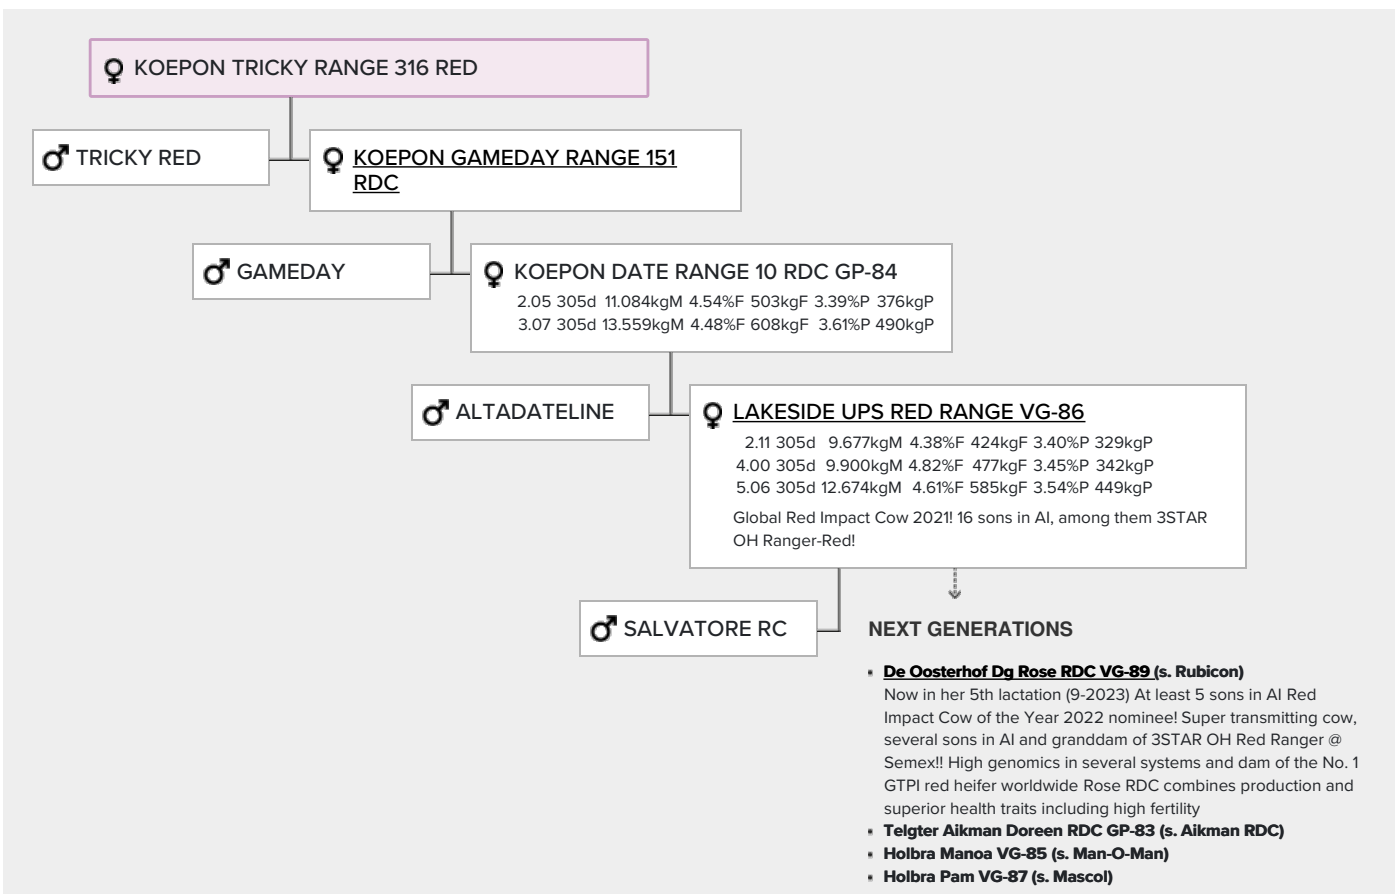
♀ KOEPON TRICKY RANGE 316 RED

♂ TRICKY RED

♀ KOEPON GAMEDAY RANGE 151 RDC

♂ GAMEDAY

♀ KOEPON DATE RANGE 10 RDC GP-84
2.05 305d 11.084kgM 4.54%F 503kgF 3.39%P 376kgP
3.07 305d 13.559kgM 4.48%F 608kgF 3.61%P 490kgP

♂ ALTADATELINE

♀ LAKESIDE UPS RED RANGE VG-86
2.11 305d 9.677kgM 4.38%F 424kgF 3.40%P 329kgP
4.00 305d 9.900kgM 4.82%F 477kgF 3.45%P 342kgP
5.06 305d 12.674kgM 4.61%F 585kgF 3.54%P 449kgP
Global Red Impact Cow 2021! 16 sons in AI, among them 3STAR OH Ranger-Red!

♂ SALVATORE RC

NEXT GENERATIONS

- De Oosterhof Dg Rose RDC VG-89 (s. Rubicon)
Now in her 5th lactation (9-2023) At least 5 sons in AI Red Impact Cow of the Year 2022 nominee! Super transmitting cow, several sons in AI and granddam of 3STAR OH Red Ranger @ Semex!! High genomics in several systems and dam of the No. 1 GTPI red heifer worldwide Rose RDC combines production and superior health traits including high fertility
- Telgter Aikman Doreen RDC GP-83 (s. Aikman RDC)
- Holbra Manoa VG-85 (s. Man-O-Man)
- Holbra Pam VG-87 (s. Mascol)